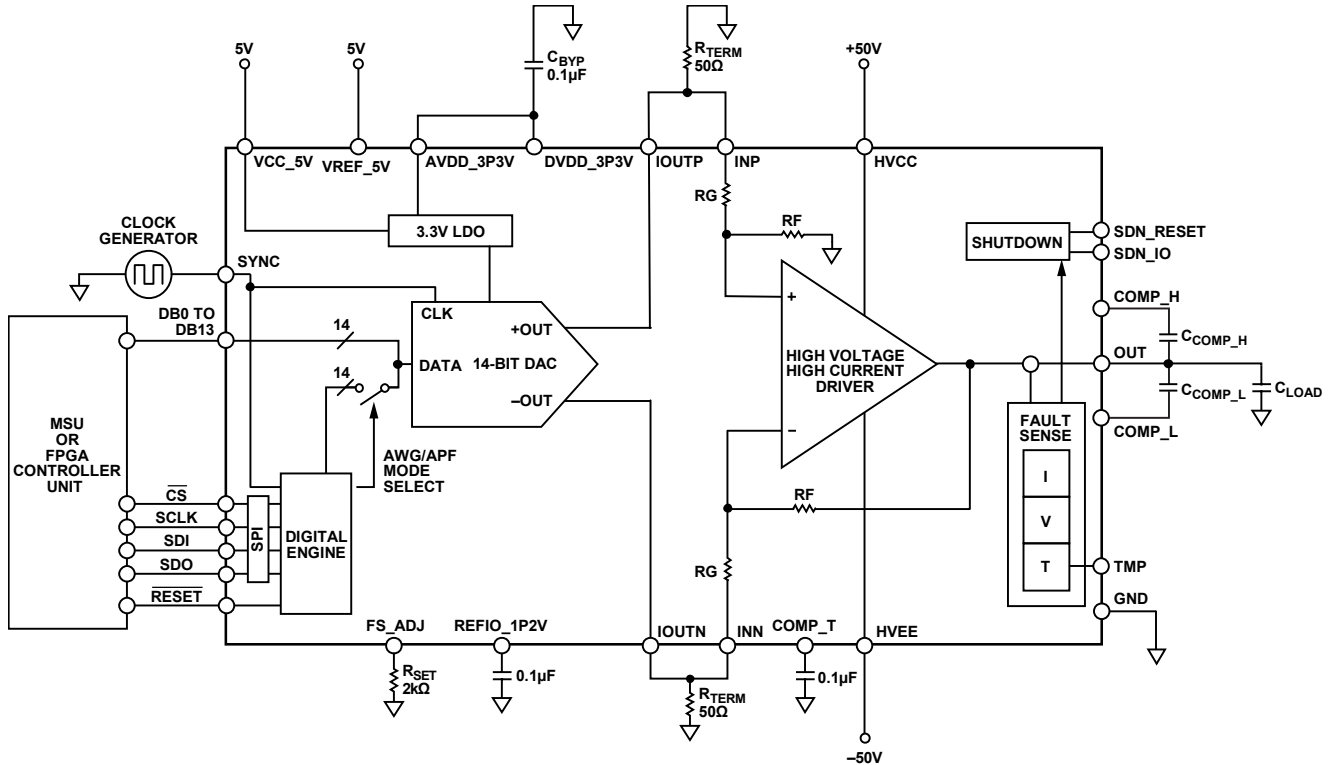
5V
5V
$C_{BYP}$
0.1µF
$R_{TERM}$
50Ω
+50V
VCC_5V
VREF_5V
AVDD_3P3V
DVDD_3P3V
IOUTP
INP
HVCC
RG
RF
3.3V LDO
CLOCK GENERATOR
SYNC
SHUTDOWN
SDN_RESET
SDN_IO
CLK
+
COMP_H
DB0 TO DB13
+OUT
14
$C_{COMP\_H}$
DATA
14-BIT DAC
HIGH VOLTAGE HIGH CURRENT DRIVER
OUT
14
$C_{LOAD}$
–OUT
$C_{COMP\_L}$
MSU OR FPGA CONTROLLER UNIT
FAULT SENSE
COMP_L
–
AWG/APF MODE SELECT
$\overline{CS}$
I
SCLK
SPI
DIGITAL ENGINE
RF
SDI
V
SDO
RG
T
TMP
$\overline{RESET}$
GND
FS_ADJ
REFIO_1P2V
IOUTN
INN
COMP_T
HVEE
$R_{SET}$
2kΩ
0.1µF
$R_{TERM}$
50Ω
0.1µF
–50V